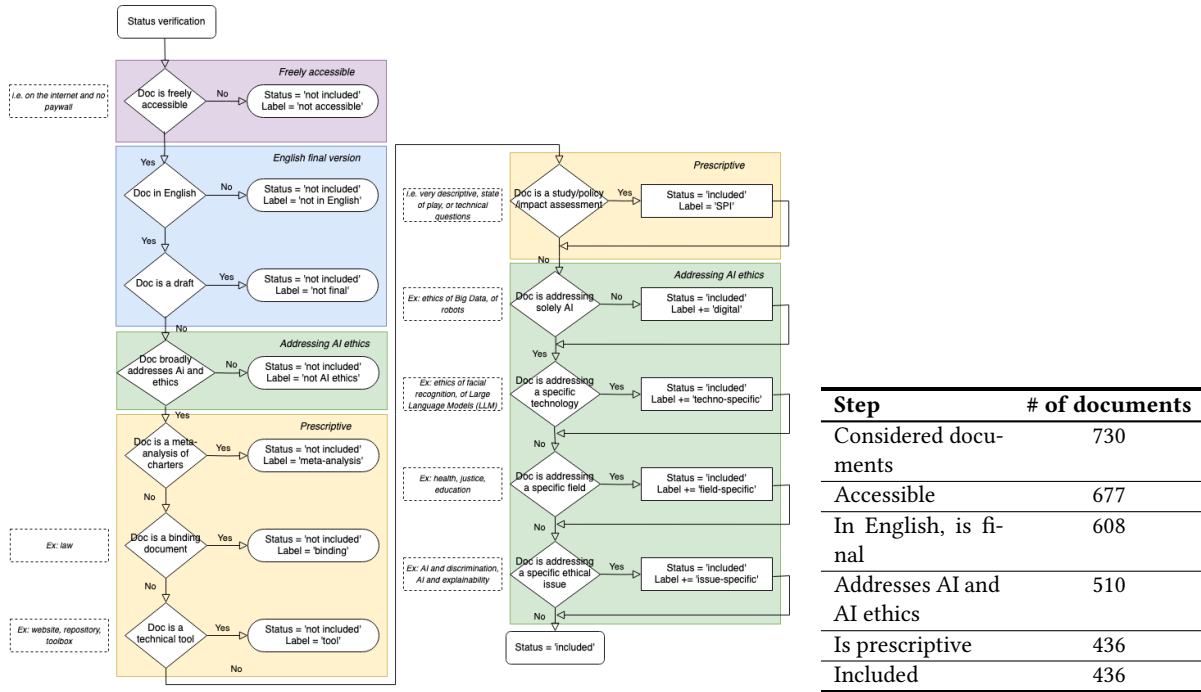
Status verification

Freely accessible

i.e. on the internet and no paywall

Doc is freely accessible

No

Status = 'not included'
Label = 'not accessible'

Yes

English final version

Doc in English

No

Status = 'not included'
Label = 'not in English'

Yes

Doc is a draft

Yes

Status = 'not included'
Label = 'not final'

No

Addressing AI ethics

Doc broadly addresses Ai and ethics

No

Status = 'not included'
Label = 'not AI ethics'

Yes

Prescriptive

Doc is a meta-analysis of charters

Yes

Status = 'not included'
Label = 'meta-analysis'

No

Ex: law

Doc is a binding document

Yes

Status = 'not included'
Label = 'binding'

No

Ex: website, repository, toolbox

Doc is a technical tool

Yes

Status = 'not included'
Label = 'tool'

No

Prescriptive

i.e. very descriptive, state of play, or technical questions

Doc is a study/policy /impact assessment

Yes

Status = 'included'
Label = 'SPI'

No

Addressing AI ethics

Ex: ethics of Big Data, of robots

Doc is addressing solely AI

No

Status = 'included'
Label += 'digital'

Yes

Ex: ethics of facial recognition, of Large Language Models (LLM)

Doc is addressing a specific technology

Yes

Status = 'included'
Label += 'techno-specific'

No

Ex: health, justice, education

Doc is addressing a specific field

Yes

Status = 'included'
Label += 'field-specific'

No

Ex: AI and discrimination, AI and explainability

Doc is addressing a specific ethical issue

Yes

Status = 'included'
Label += 'issue-specific'

No

Status = 'included'

| Step | # of documents |
|---|---|
| Considered documents | 730 |
| Accessible | 677 |
| In English, is final | 608 |
| Addresses AI and AI ethics | 510 |
| Is prescriptive | 436 |
| Included | 436 |